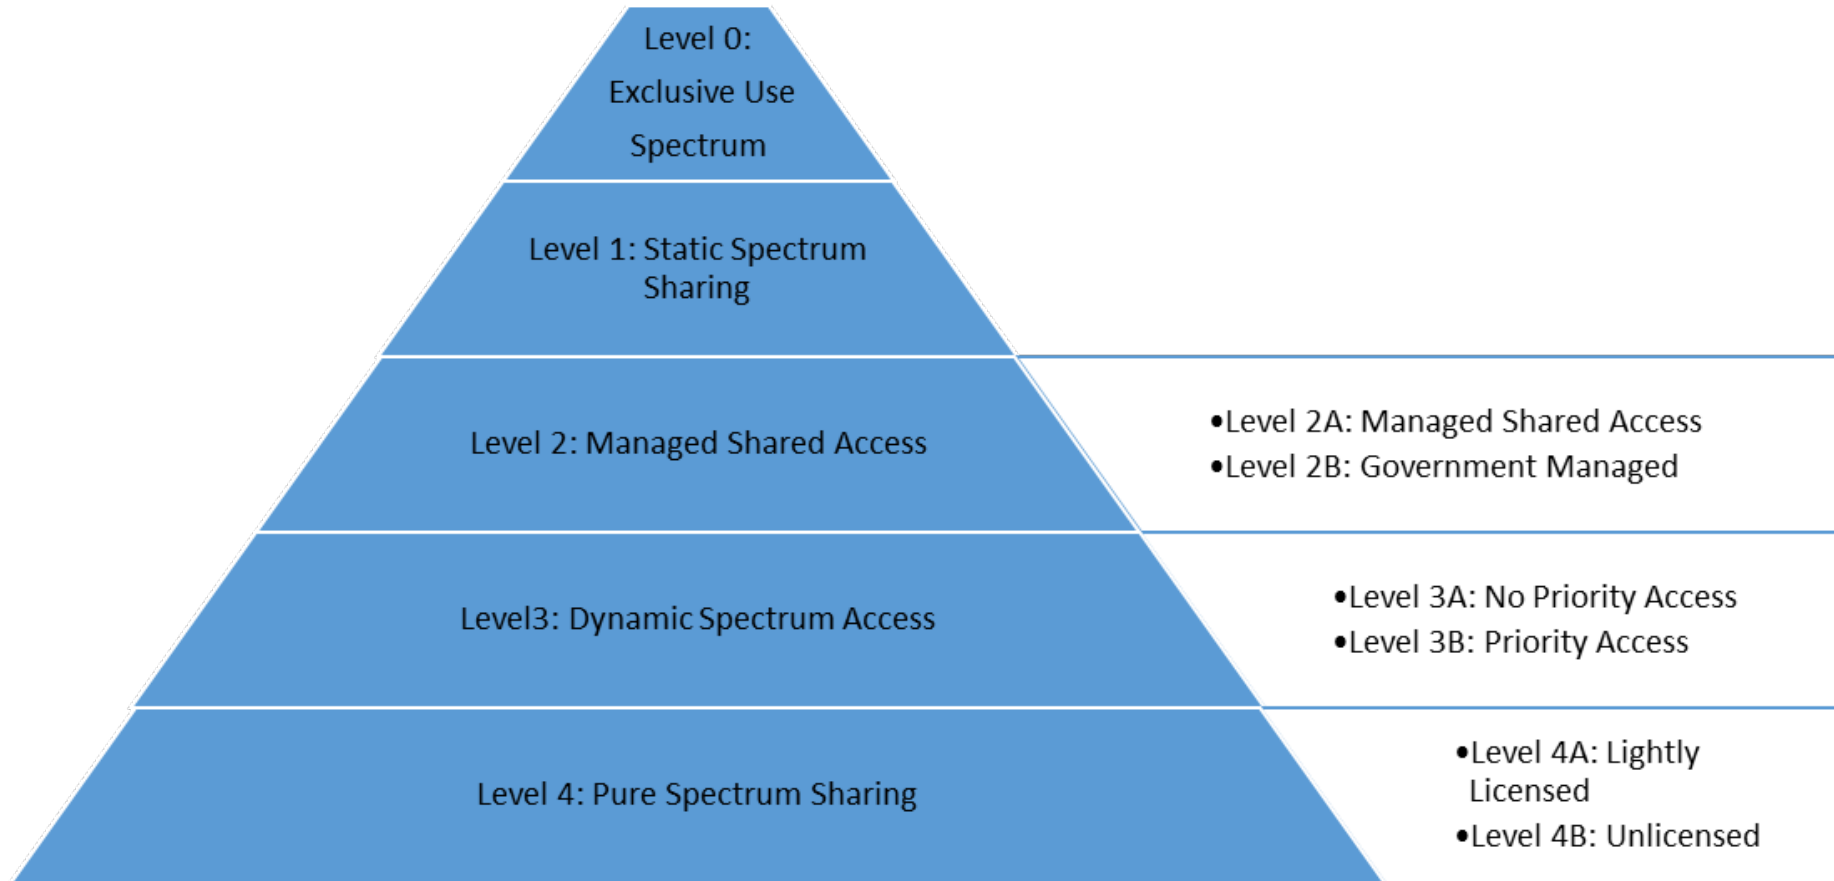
Level 0:
Exclusive Use
Spectrum

Level 1: Static Spectrum Sharing

Level 2: Managed Shared Access

•Level 2A: Managed Shared Access
•Level 2B: Government Managed

Level3: Dynamic Spectrum Access

•Level 3A: No Priority Access
•Level 3B: Priority Access

Level 4: Pure Spectrum Sharing

•Level 4A: Lightly Licensed
•Level 4B: Unlicensed